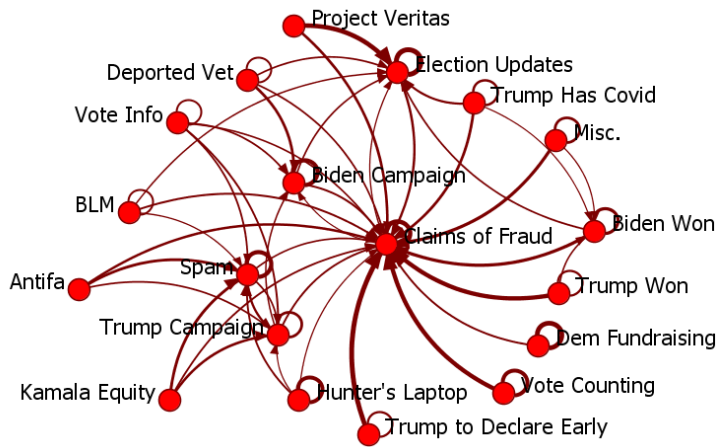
Project Veritas
Deported Vet
Election Updates
Trump Has Covid
Vote Info
Misc.
Biden Campaign
BLM
Claims of Fraud
Biden Won
Antifa
Spam
Trump Won
Trump Campaign
Dem Fundraising
Kamala Equity
Hunter's Laptop
Vote Counting
Trump to Declare Early